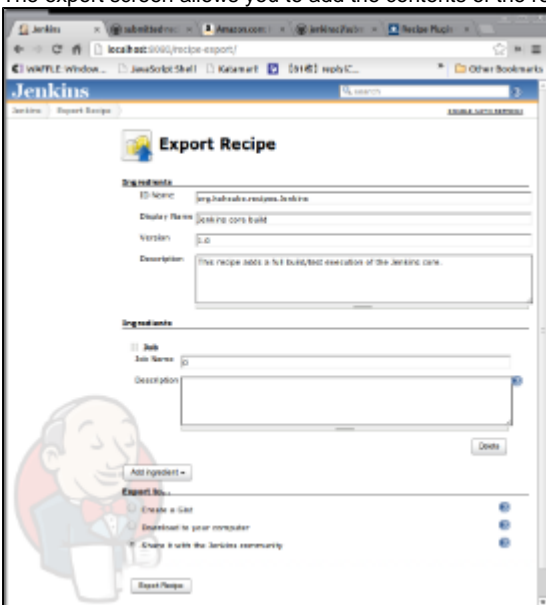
The export screen allows you to add the contents of the re

Jenkins | submitted | Amazon.com | Jenkins | Recipe Plugin

localhost:8080/recipe-export/

WAFFLE Window... | JavaScript Shell | Katamari | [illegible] | Other Bookmarks

Jenkins

search

Jenkins » Export Recipe

ENABLE AUTO REFRESH

Export Recipe

Ingredients

ID Name org.kohsuke.recipes.Jenkins

Display Name Jenkins core build

Version 1.0

Description This recipe adds a full build/test execution of the Jenkins core.

Ingredients

Job

Job Name D

Description

Delete

Add ingredient

Export to...

Create a Gist

Download to your computer

Share it with the Jenkins community

Export Recipe